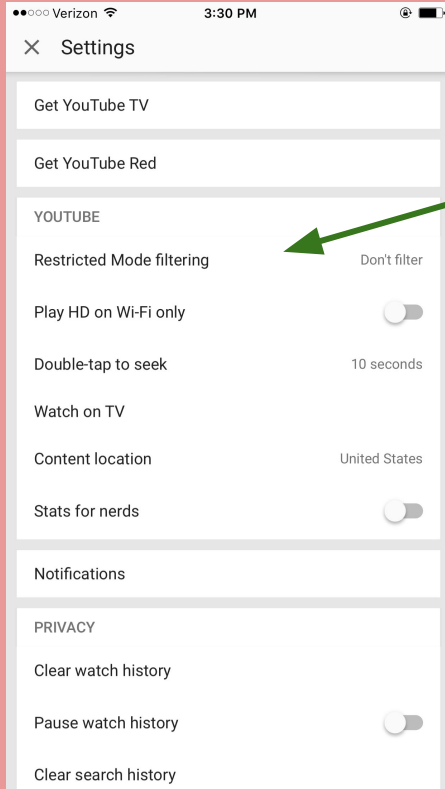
●●○○○ Verizon 3:30 PM

× Settings

Get YouTube TV

Get YouTube Red

YOUTUBE

Restricted Mode filtering Don't filter

Play HD on Wi-Fi only

Double-tap to seek 10 seconds

Watch on TV

Content location United States

Stats for nerds

Notifications

PRIVACY

Clear watch history

Pause watch history

Clear search history